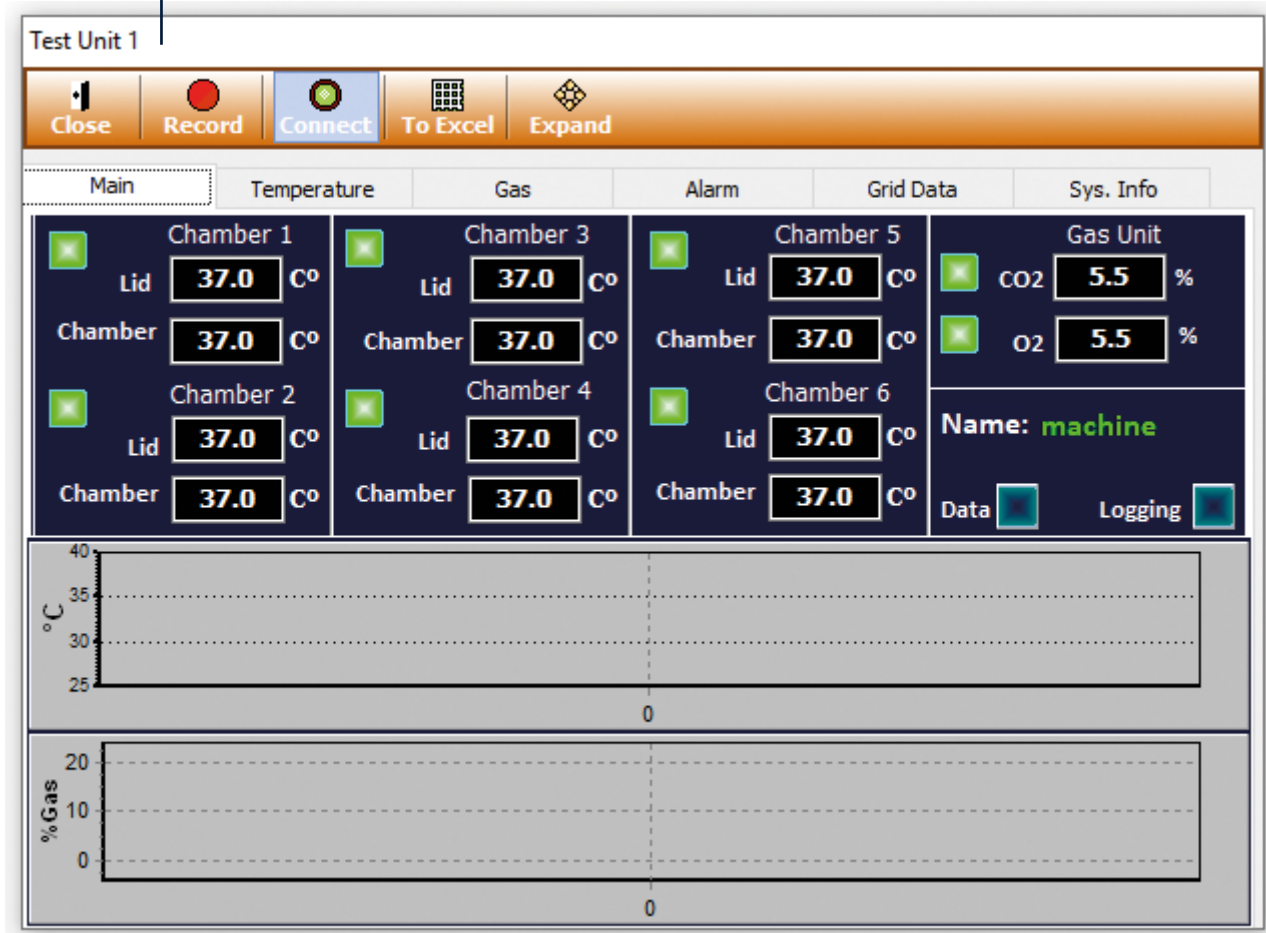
Test Unit 1

Close Record Connect To Excel Expand

Main Temperature Gas Alarm Grid Data Sys. Info

Chamber 1
Lid 37.0 C°
Chamber 37.0 C°

Chamber 2
Lid 37.0 C°
Chamber 37.0 C°

Chamber 3
Lid 37.0 C°
Chamber 37.0 C°

Chamber 4
Lid 37.0 C°
Chamber 37.0 C°

Chamber 5
Lid 37.0 C°
Chamber 37.0 C°

Chamber 6
Lid 37.0 C°
Chamber 37.0 C°

Gas Unit
CO2 5.5 %
O2 5.5 %

Name: machine

Data Logging

40
35
°C
30
25
0

20
%Gas 10
0
0